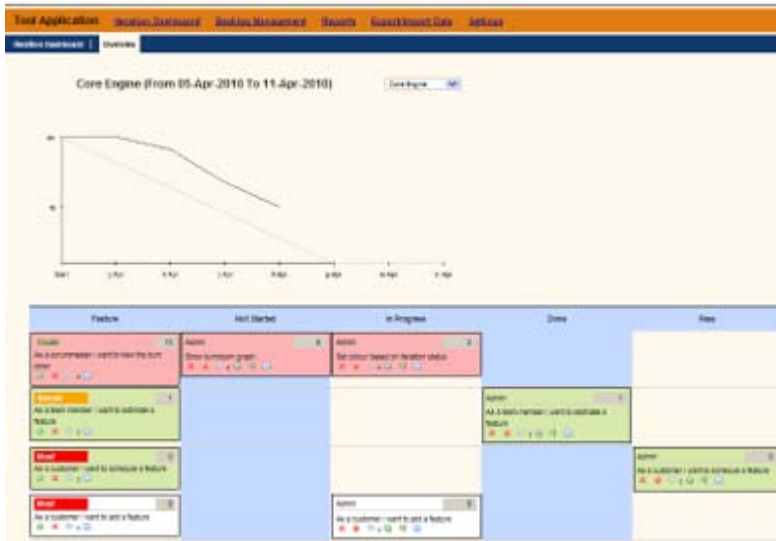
Tool Application Iteration Dashboard Backlog Management Reports Export/Import Data Settings

Iteration Dashboard | Overview

Core Engine (From 05-Apr-2010 To 11-Apr-2010)

Core Engine

Feature

Not Started

In Progress

Done

Raw

Create

As a scrummaster I want to view the burn down

Admin

Show burndown graph

Admin

Set colour based on iteration status

Estimate

As a team member I want to estimate a feature

Admin

As a team member I want to estimate a feature

Road

As a customer I want to schedule a feature

Admin

As a customer I want to schedule a feature

Road

As a customer I want to add a feature

Admin

As a customer I want to add a feature